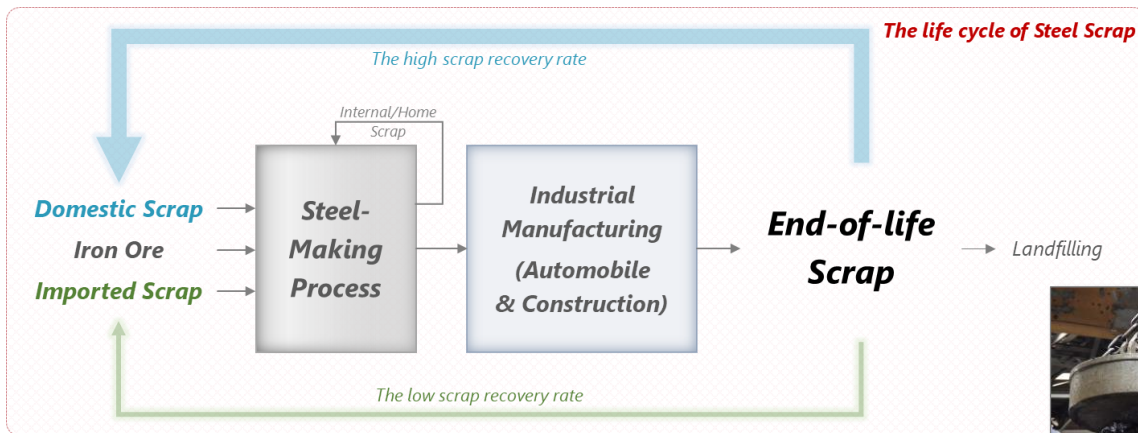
The life cycle of Steel Scrap

The high scrap recovery rate

Internal/Home Scrap

Domestic Scrap

Iron Ore

Imported Scrap

Steel-Making Process

Industrial Manufacturing (Automobile & Construction)

End-of-life Scrap

Landfilling

The low scrap recovery rate